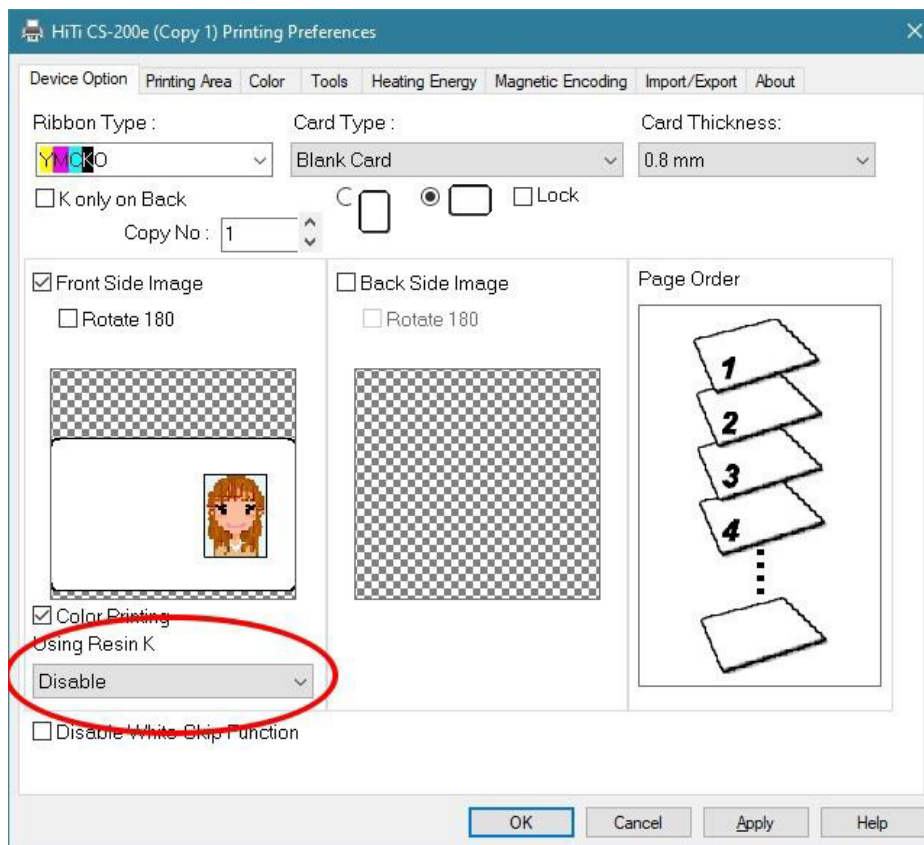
HiTi CS-200e (Copy 1) Printing Preferences

Device Option | Printing Area | Color | Tools | Heating Energy | Magnetic Encoding | Import/Export | About

Ribbon Type :
YMCKO

Card Type :
Blank Card

Card Thickness:
0.8 mm

K only on Back

Lock

Copy No : 1

Front Side Image
Rotate 180

Back Side Image
Rotate 180

Page Order

1
2
3
4

Color Printing
Using Resin K
Disable

Disable White Skip Function

OK | Cancel | Apply | Help